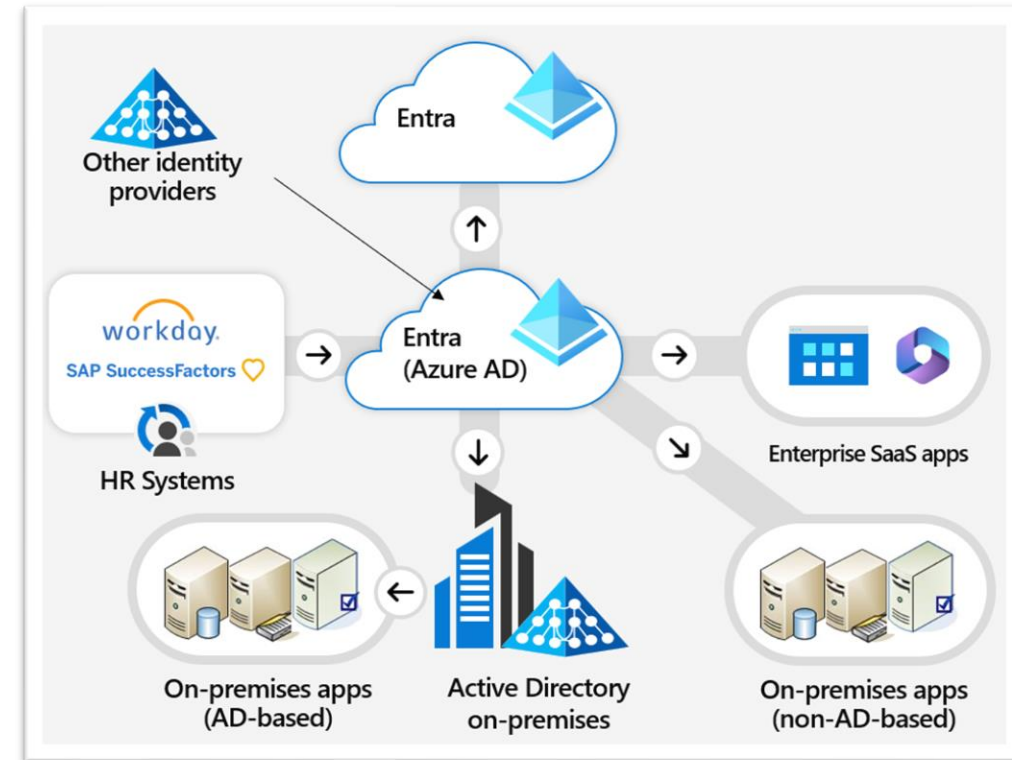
Other identity providers

Entra

workday.

SAP SuccessFactors

HR Systems

Entra (Azure AD)

Enterprise SaaS apps

On-premises apps (AD-based)

Active Directory on-premises

On-premises apps (non-AD-based)